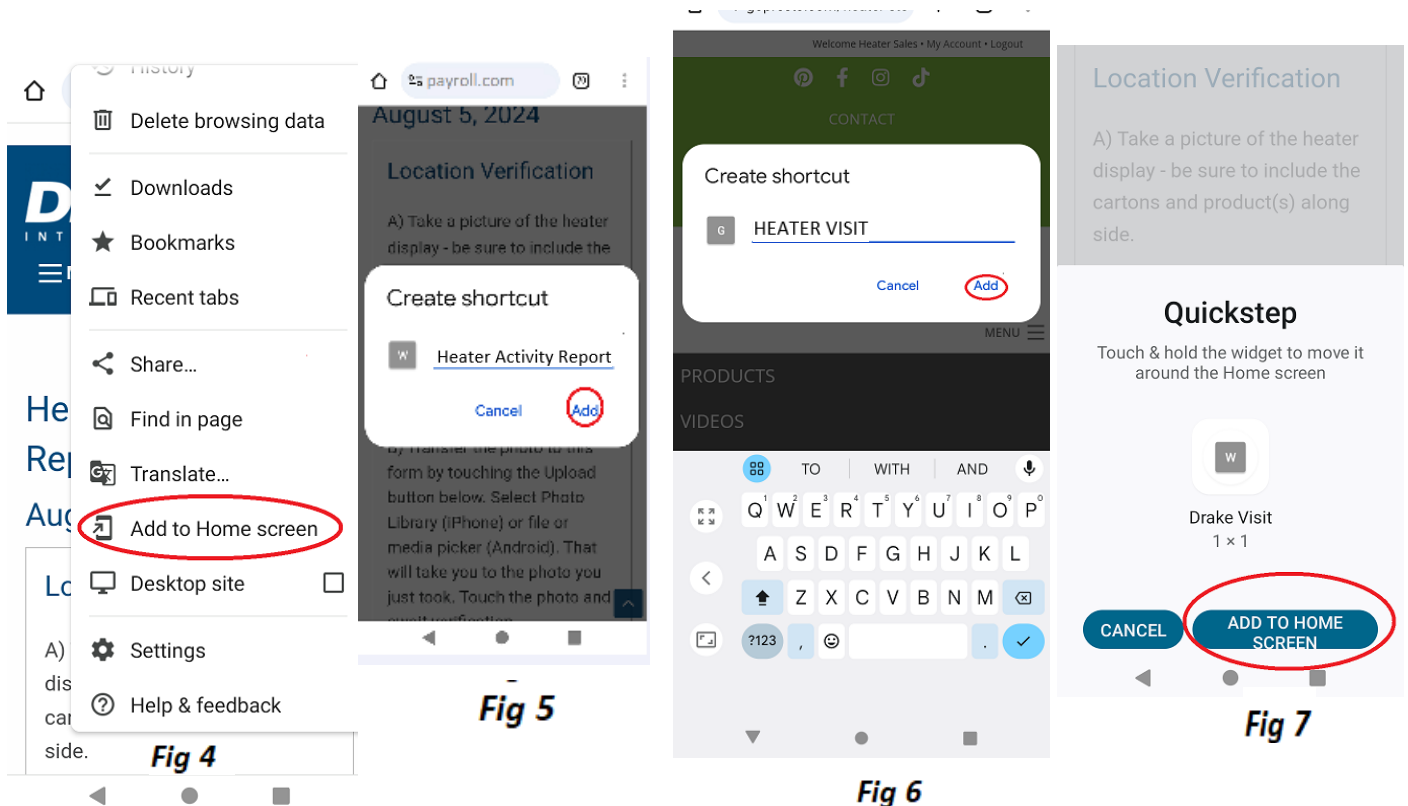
History
Delete browsing data
Downloads
Bookmarks
Recent tabs
Share...
Find in page
Translate...
Add to Home screen
Desktop site
Settings
Help & feedback

He
Rep
Aug
Lo
A)
dis
car
side.

Fig 4

payroll.com
August 5, 2024
Location Verification
A) Take a picture of the heater display - be sure to include the
Create shortcut
W
Heater Activity Report
Cancel
Add
B) Transfer the photo to this form by touching the Upload button below. Select Photo Library (iPhone) or file or media picker (Android). That will take you to the photo you just took. Touch the photo and

Fig 5

Welcome Heater Sales • My Account • Logout
CONTACT
Create shortcut
G
HEATER VISIT
Cancel
Add
MENU
PRODUCTS
VIDEOS
TO
WITH
AND
Q W E R T Y U I O P
A S D F G H J K L
Z X C V B N M
?123
,
.

Fig 6

Location Verification
A) Take a picture of the heater display - be sure to include the cartons and product(s) along side.
Quickstep
Touch & hold the widget to move it around the Home screen
W
Drake Visit
1 × 1
CANCEL
ADD TO HOME SCREEN

Fig 7